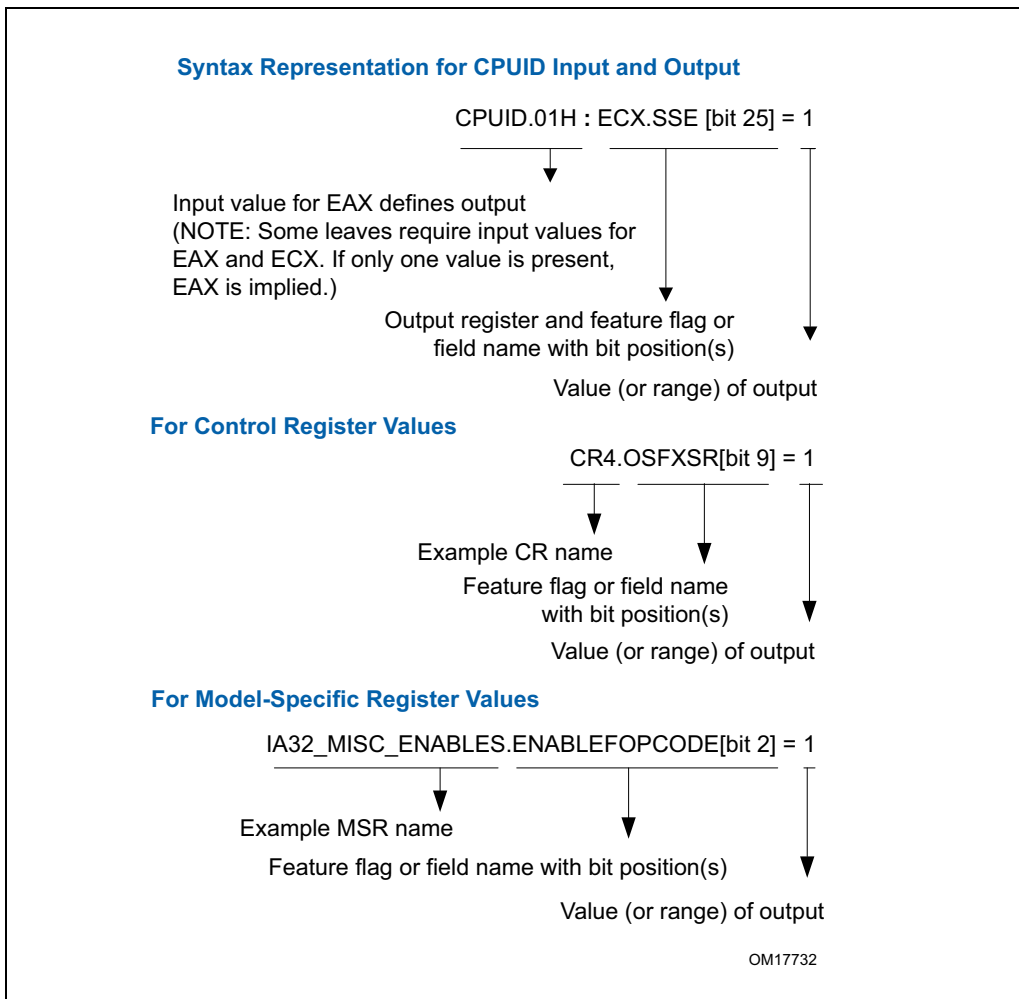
Syntax Representation for CPUID Input and Output

CPUID.01H : ECX.SSE [bit 25] = 1

Input value for EAX defines output (NOTE: Some leaves require input values for EAX and ECX. If only one value is present, EAX is implied.)

Output register and feature flag or field name with bit position(s)

Value (or range) of output

For Control Register Values

CR4.OSFXSR[bit 9] = 1

Example CR name

Feature flag or field name with bit position(s)

Value (or range) of output

For Model-Specific Register Values

IA32_MISC_ENABLES.ENABLEFOPCODE[bit 2] = 1

Example MSR name

Feature flag or field name with bit position(s)

Value (or range) of output

OM17732